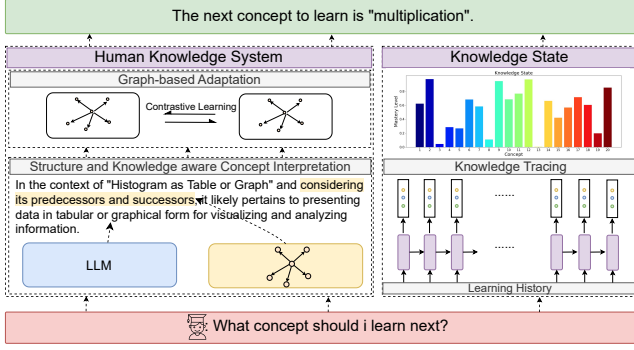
The next concept to learn is "multiplication".

Human Knowledge System

Graph-based Adaptation

Contrastive Learning

Structure and Knowledge aware Concept Interpretation

In the context of "Histogram as Table or Graph" and considering its predecessors and successors, it likely pertains to presenting data in tabular or graphical form for visualizing and analyzing information.

LLM

Knowledge State

Knowledge State

Mastery Level

Concept

Knowledge Tracing

......

......

Learning History

What concept should i learn next?